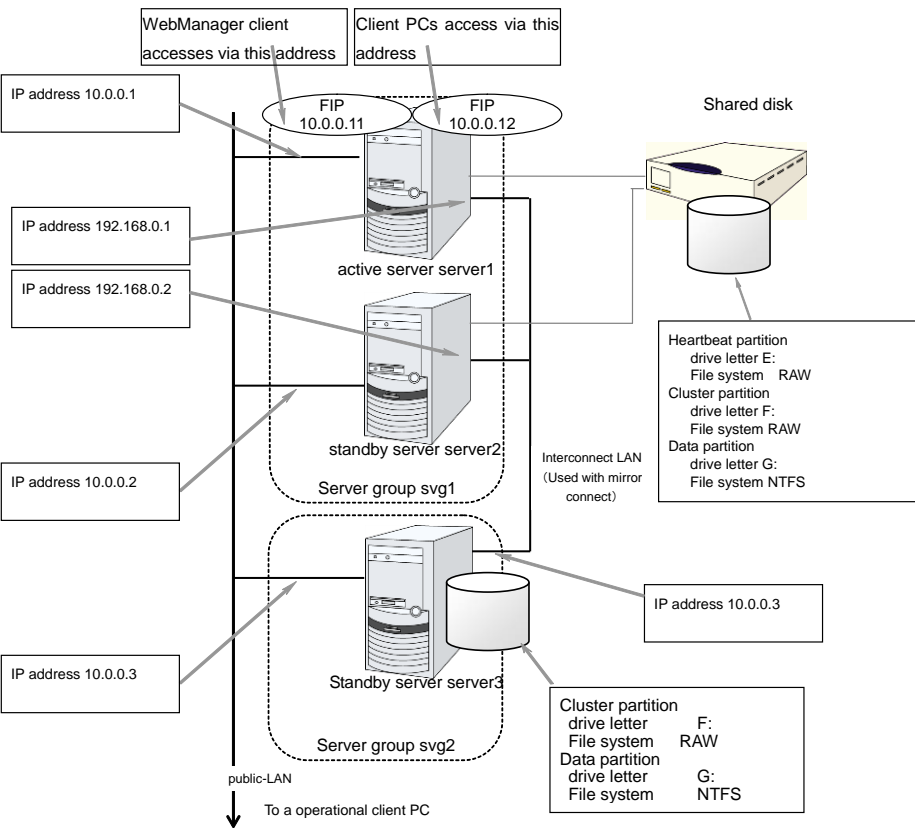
WebManager client accesses via this address

Client PCs access via this address

IP address 10.0.0.1

FIP
10.0.0.11

FIP
10.0.0.12

Shared disk

IP address 192.168.0.1

active server server1

IP address 192.168.0.2

Heartbeat partition
drive letter E:
File system RAW
Cluster partition
drive letter F:
File system RAW
Data partition
drive letter G:
File system NTFS

standby server server2

Interconnect LAN
(Used with mirror connect)

IP address 10.0.0.2

Server group svg1

IP address 10.0.0.3

IP address 10.0.0.3

Standby server server3

Cluster partition
drive letter F:
File system RAW
Data partition
drive letter G:
File system NTFS

Server group svg2

public-LAN

To a operational client PC